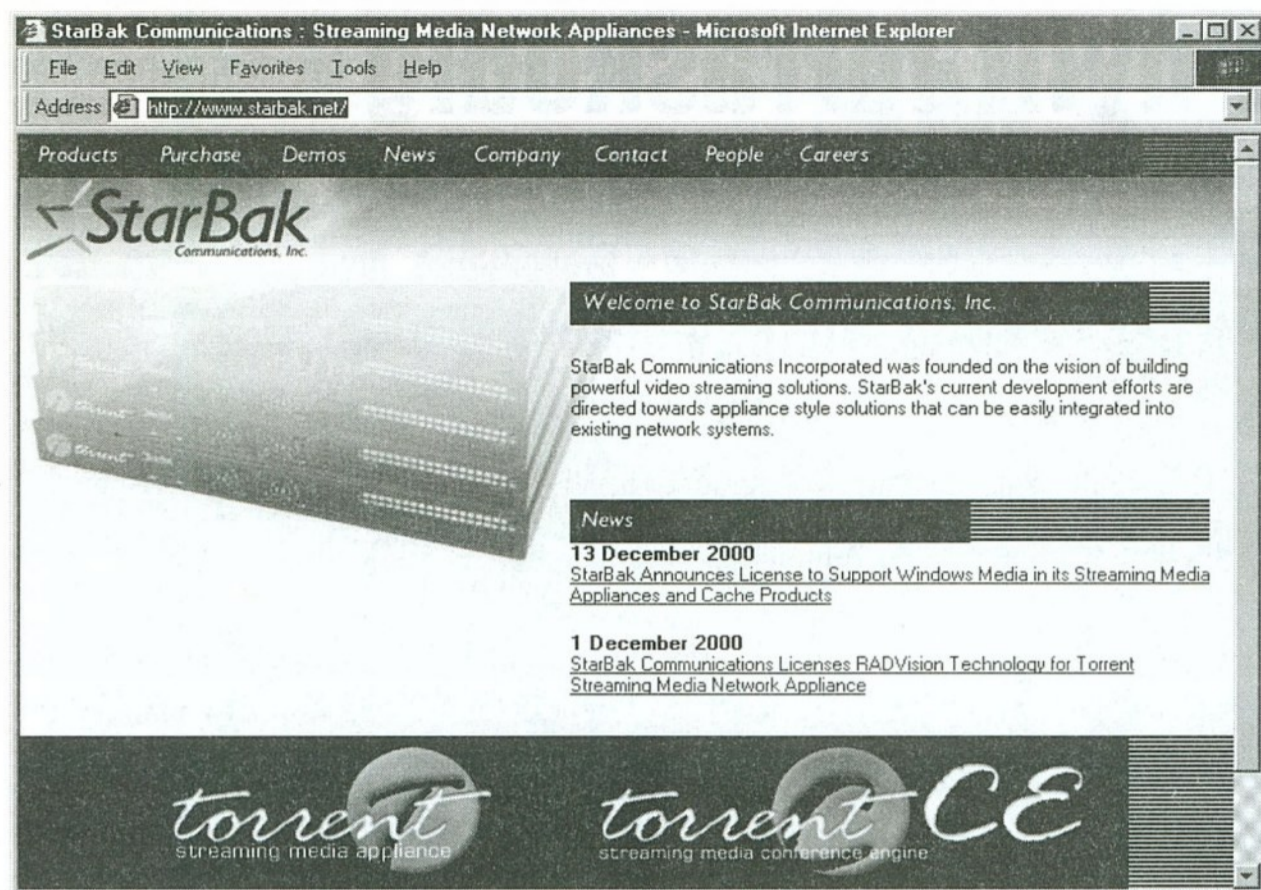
StarBak Communications : Streaming Media Network Appliances - Microsoft Internet Explorer

File Edit View Favorites Tools Help

Address http://www.starbak.net/

Products Purchase Demos News Company Contact People Careers

StarBak Communications, Inc.

Welcome to StarBak Communications, Inc.

StarBak Communications Incorporated was founded on the vision of building powerful video streaming solutions. StarBak's current development efforts are directed towards appliance style solutions that can be easily integrated into existing network systems.

News

13 December 2000
StarBak Announces License to Support Windows Media in its Streaming Media Appliances and Cache Products

1 December 2000
StarBak Communications Licenses RADVision Technology for Torrent Streaming Media Network Appliance

torrent streaming media appliance

torrent CE streaming media conference engine